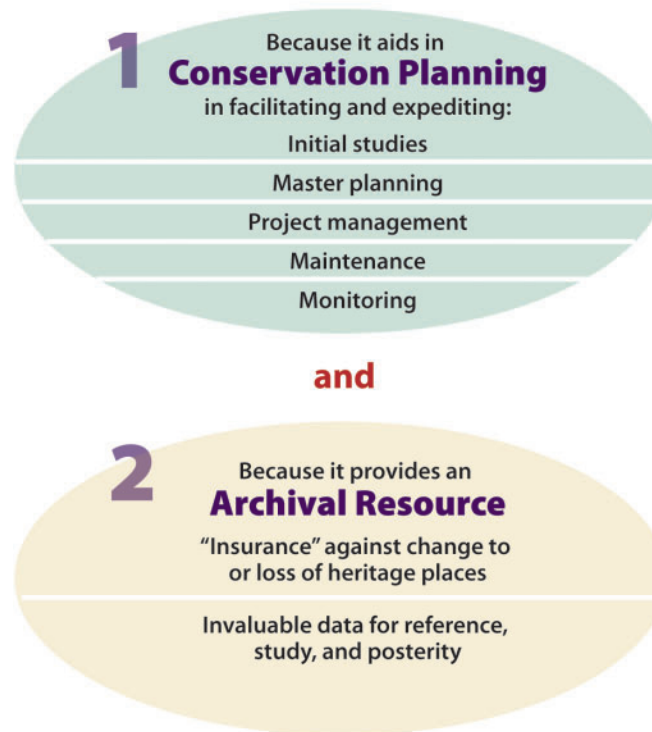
1

Because it aids in

Conservation Planning

in facilitating and expediting:

Initial studies

Master planning

Project management

Maintenance

Monitoring

and

2

Because it provides an

Archival Resource

“Insurance” against change to or loss of heritage places

Invaluable data for reference, study, and posterity